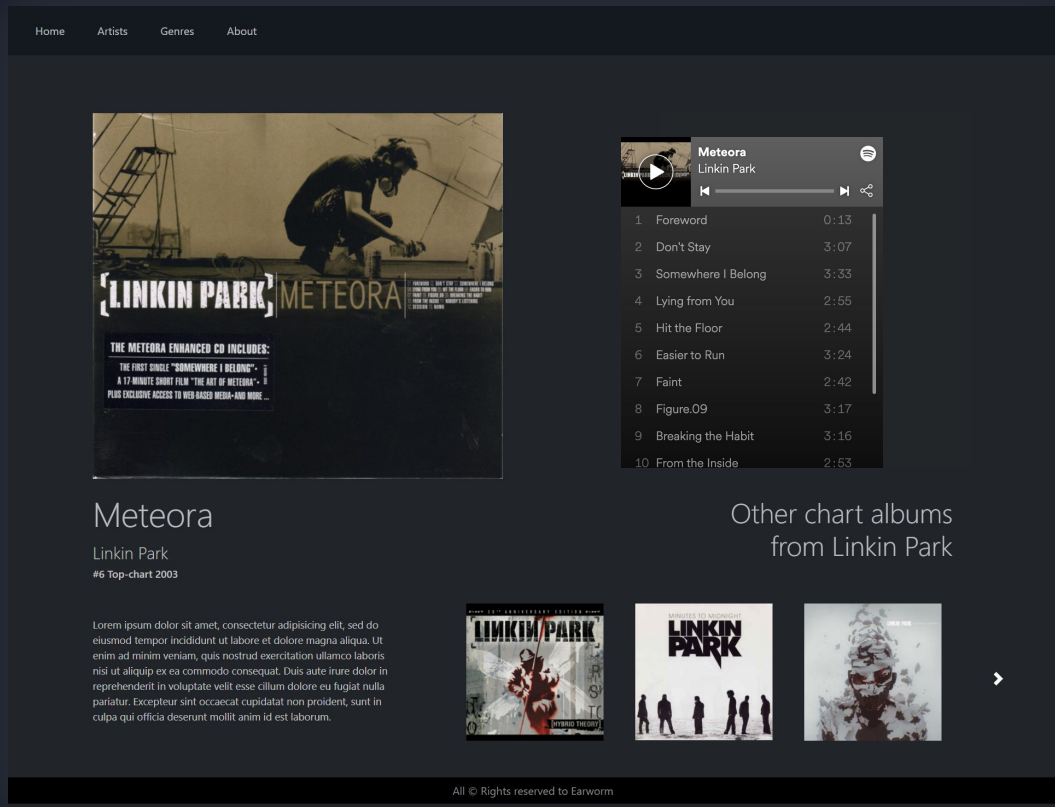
Home Artists Genres About

[LINKIN PARK] METEORA

THE METEORA ENHANCED CD INCLUDES:
THE FIRST SINGLE "SOMEWHERE I BELONG" •
A 17-MINUTE SHORT FILM "THE ART OF METEORA" •
PLUS EXCLUSIVE ACCESS TO WEB-BASED MEDIA • AND MORE...

Meteora
Linkin Park

| | | |
|---|---|---|
| 1 | Foreword | 0:13 |
| 2 | Don't Stay | 3:07 |
| 3 | Somewhere I Belong | 3:33 |
| 4 | Lying from You | 2:55 |
| 5 | Hit the Floor | 2:44 |
| 6 | Easier to Run | 3:24 |
| 7 | Faint | 2:42 |
| 8 | Figure.09 | 3:17 |
| 9 | Breaking the Habit | 3:16 |
| 10 | From the Inside | 2:53 |

Meteora
Linkin Park
#6 Top-chart 2003

Other chart albums from Linkin Park

Lorem ipsum dolor sit amet, consectetur adipisicing elit, sed do eiusmod tempor incididunt ut labore et dolore magna aliqua. Ut enim ad minim veniam, quis nostrud exercitation ullamco laboris nisi ut aliquip ex ea commodo consequat. Duis aute irure dolor in reprehenderit in voluptate velit esse cillum dolore eu fugiat nulla pariatur. Excepteur sint occaecat cupidatat non proident, sunt in culpa qui officia deserunt mollit anim id est laborum.

20TH ANNIVERSARY EDITION
LINKIN PARK
HYBRID THEORY

MINUTES TO MIDNIGHT
LINKIN PARK

LINKIN PARK

All © Rights reserved to Earworm